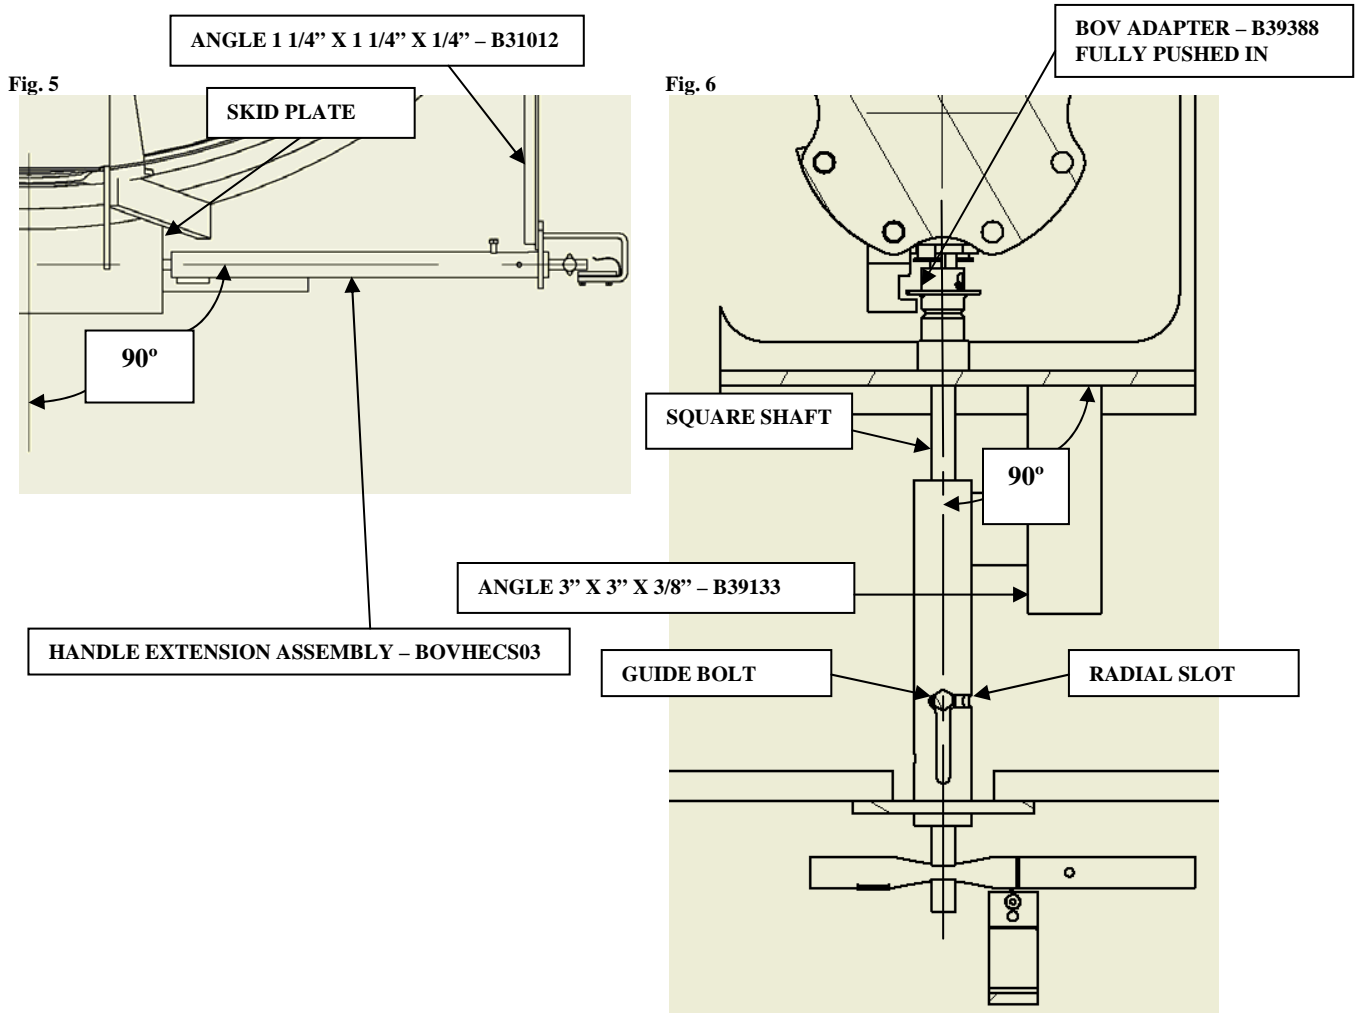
ANGLE 1 1/4” X 1 1/4” X 1/4” – B31012

Fig. 5

SKID PLATE

90º

HANDLE EXTENSION ASSEMBLY – BOVHECS03

BOV ADAPTER – B39388
FULLY PUSHED IN

Fig. 6

SQUARE SHAFT

90º

ANGLE 3” X 3” X 3/8” – B39133

GUIDE BOLT

RADIAL SLOT